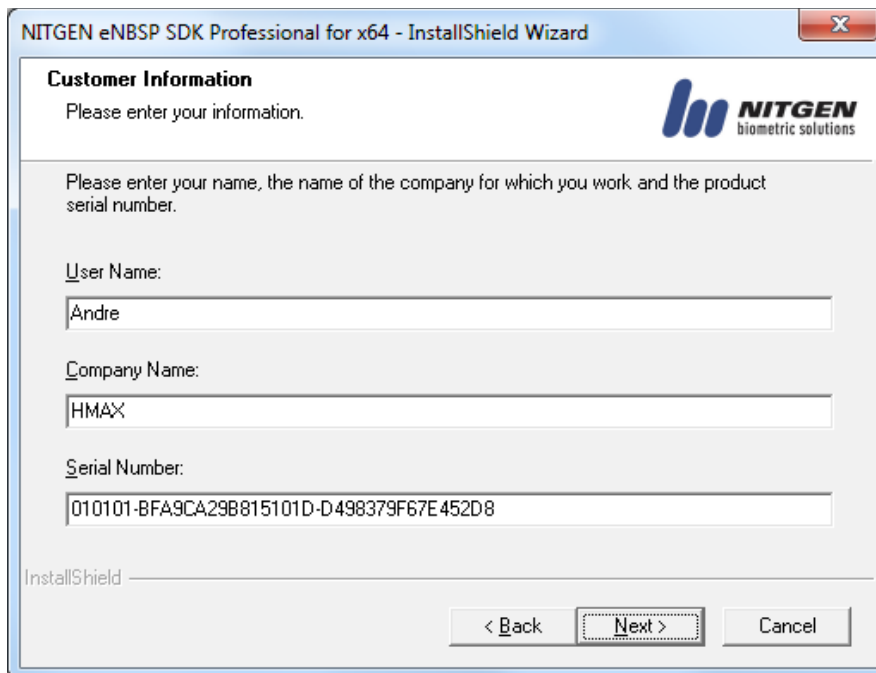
NITGEN eNBSP SDK Professional for x64 - InstallShield Wizard

Customer Information

Please enter your information.

NITGEN
biometric solutions

Please enter your name, the name of the company for which you work and the product serial number.

User Name:

Andre

Company Name:

HMAX

Serial Number:

010101-BFA9CA29B815101D-D498379F67E452D8

InstallShield

< Back

Next >

Cancel